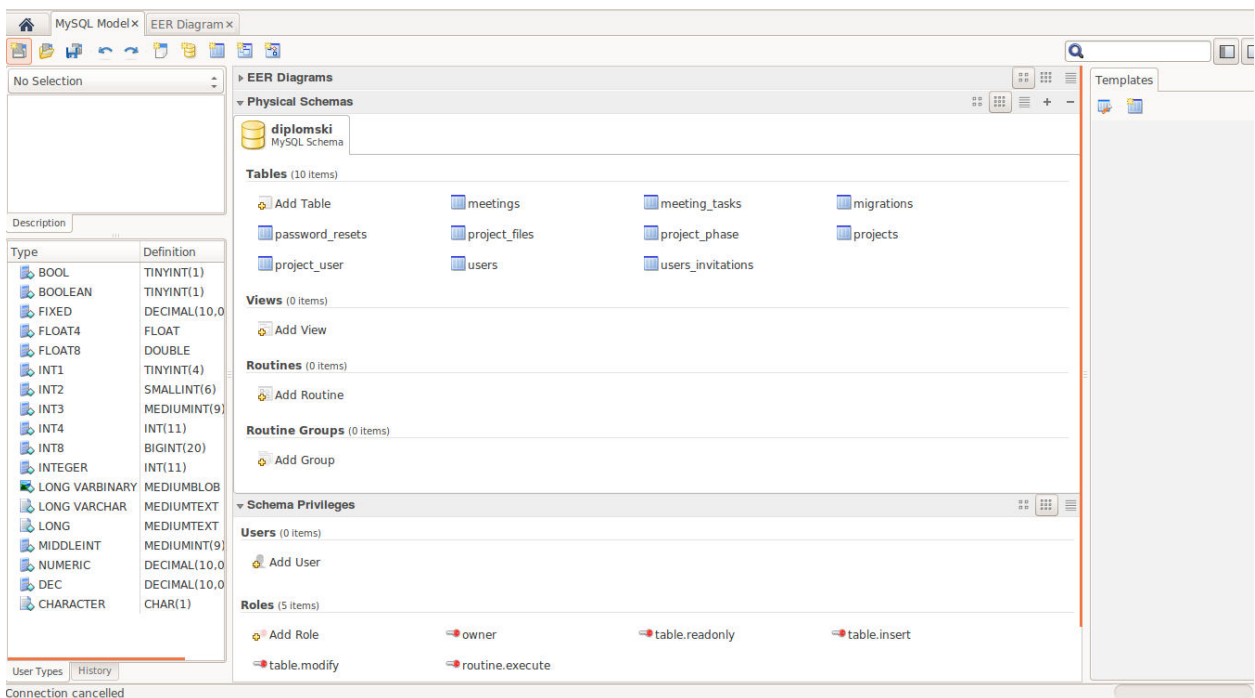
MySQL Model × EER Diagram ×

No Selection

Description

| Type | Definition |
|---|---|
| BOOL | TINYINT(1) |
| BOOLEAN | TINYINT(1) |
| FIXED | DECIMAL(10,0 |
| FLOAT4 | FLOAT |
| FLOAT8 | DOUBLE |
| INT1 | TINYINT(4) |
| INT2 | SMALLINT(6) |
| INT3 | MEDIUMINT(9) |
| INT4 | INT(11) |
| INT8 | BIGINT(20) |
| INTEGER | INT(11) |
| LONG VARBINARY | MEDIUMBLOB |
| LONG VARCHAR | MEDIUMTEXT |
| LONG | MEDIUMTEXT |
| MIDDLEINT | MEDIUMINT(9) |
| NUMERIC | DECIMAL(10,0 |
| DEC | DECIMAL(10,0 |
| CHARACTER | CHAR(1) |

User Types History

EER Diagrams

Physical Schemas

diplomski
MySQL Schema

Tables (10 items)

Add Table meetings meeting_tasks migrations
password_resets project_files project_phase projects
project_user users users_invitations

Views (0 items)

Add View

Routines (0 items)

Add Routine

Routine Groups (0 items)

Add Group

Schema Privileges

Users (0 items)

Add User

Roles (5 items)

Add Role owner table.readonly table.insert
table.modify routine.execute

Templates

Connection cancelled